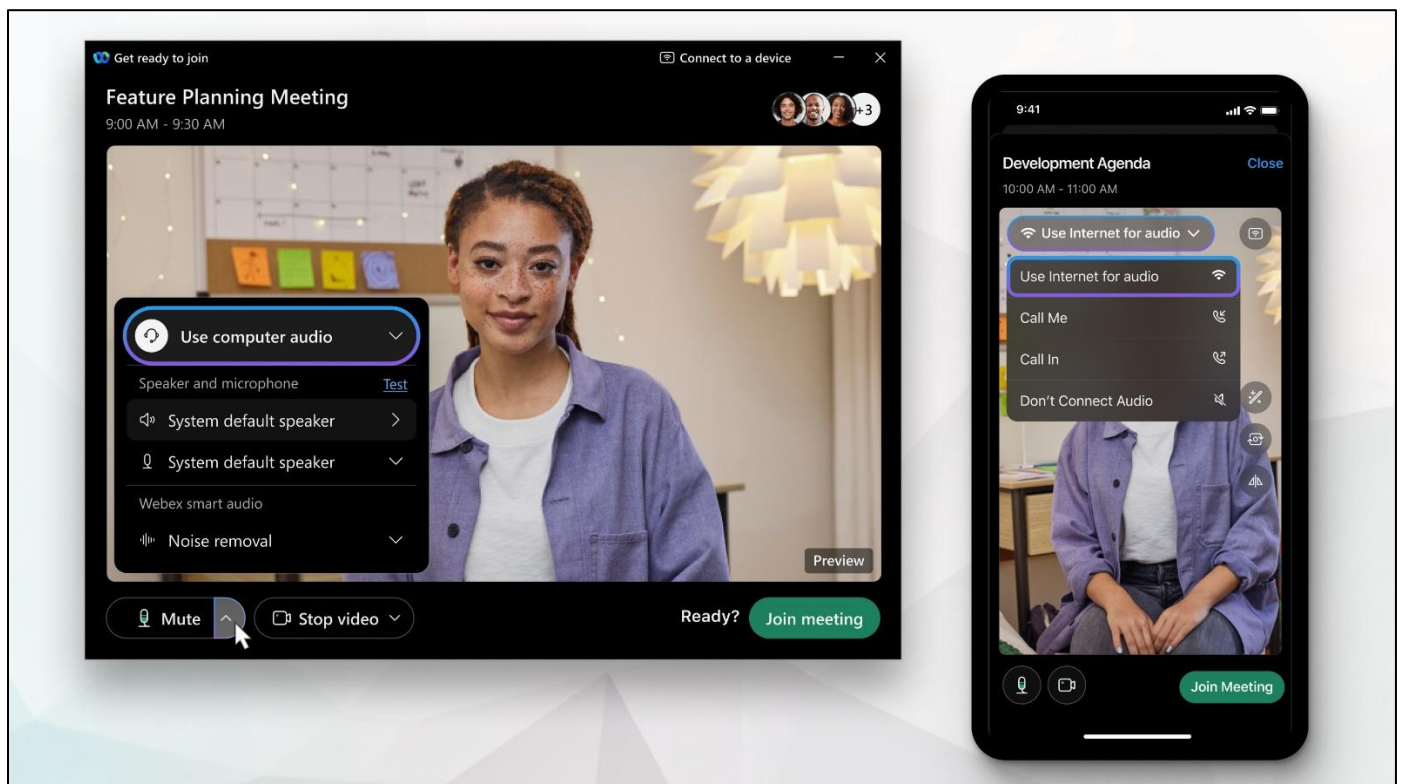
Get ready to join

Connect to a device

Feature Planning Meeting
9:00 AM - 9:30 AM

+3

Use computer audio

Speaker and microphone
Test

System default speaker

System default speaker

Webex smart audio

Noise removal

Preview

Mute

Stop video

Ready?
Join meeting

9:41

Development Agenda
Close
10:00 AM - 11:00 AM

Use Internet for audio

Use Internet for audio

Call Me

Call In

Don't Connect Audio

Join Meeting